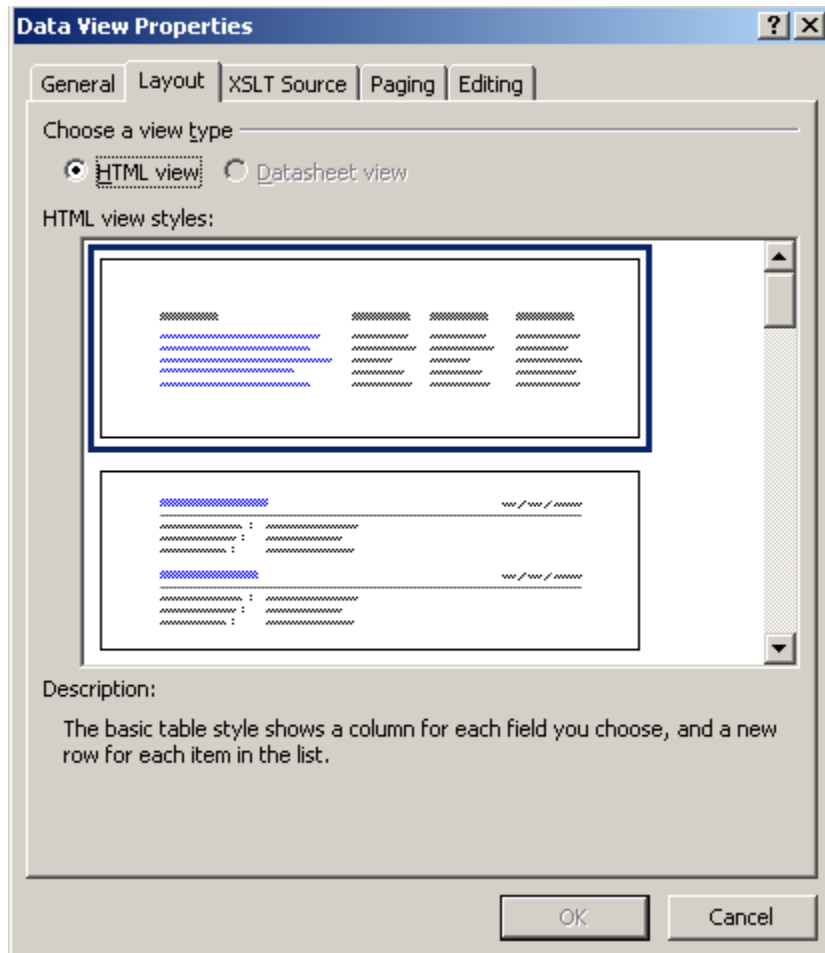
Data View Properties

?
X

General
Layout
XSLT Source
Paging
Editing

Choose a view type

HTML view
Datasheet view

HTML view styles:

Description:

The basic table style shows a column for each field you choose, and a new row for each item in the list.

OK
Cancel